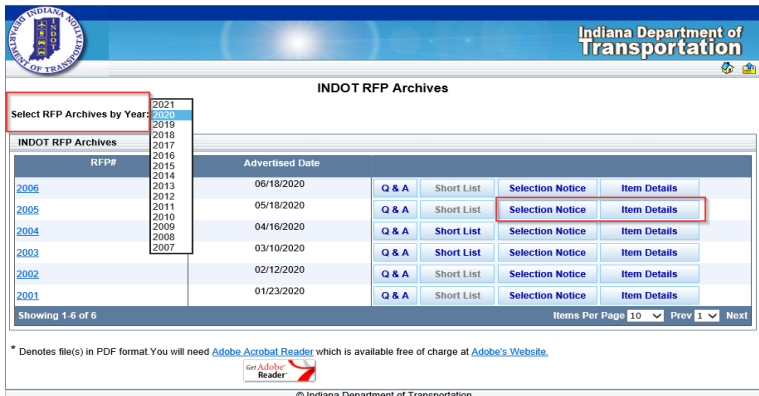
INDIANA DEPARTMENT OF TRANSPORTATION INDOT

Indiana Department of Transportation

INDOT RFP Archives

Select RFP Archives by Year: 2021 2020 2019 2018 2017 2016 2015 2014 2013 2012 2011 2010 2009 2008 2007

INDOT RFP Archives

| RFP# | Advertised Date | | | | |
|---|---|---|---|---|---|
| 2006 | 06/18/2020 | Q & A | Short List | Selection Notice | Item Details |
| 2005 | 05/18/2020 | Q & A | Short List | Selection Notice | Item Details |
| 2004 | 04/16/2020 | Q & A | Short List | Selection Notice | Item Details |
| 2003 | 03/10/2020 | Q & A | Short List | Selection Notice | Item Details |
| 2002 | 02/12/2020 | Q & A | Short List | Selection Notice | Item Details |
| 2001 | 01/23/2020 | Q & A | Short List | Selection Notice | Item Details |

Showing 1-6 of 6 Items Per Page 10 Prev 1 Next

* Denotes file(s) in PDF format.You will need Adobe Acrobat Reader which is available free of charge at Adobe's Website.

Get Adobe Reader

© Indiana Department of Transportation